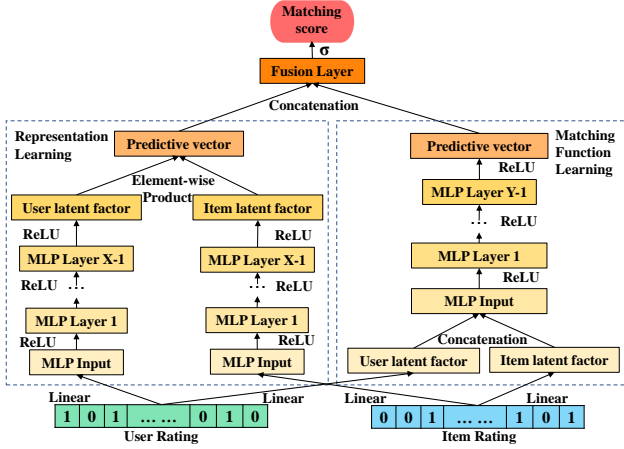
Matching score

σ

Fusion Layer

Concatenation

Representation Learning

Predictive vector

Element-wise Product

User latent factor

Item latent factor

ReLU

ReLU

MLP Layer X-1

MLP Layer X-1

ReLU

ReLU

MLP Layer 1

MLP Layer 1

ReLU

ReLU

MLP Input

MLP Input

Matching Function Learning

Predictive vector

ReLU

MLP Layer Y-1

ReLU

MLP Layer 1

ReLU

MLP Input

Concatenation

User latent factor

Item latent factor

Linear

Linear

Linear

Linear

| 1 | 0 | 1 | … … | 0 | 1 | 0 |
|---|---|---|---|---|---|---|

User Rating

| 0 | 0 | 1 | … … | 1 | 0 | 1 |
|---|---|---|---|---|---|---|

Item Rating